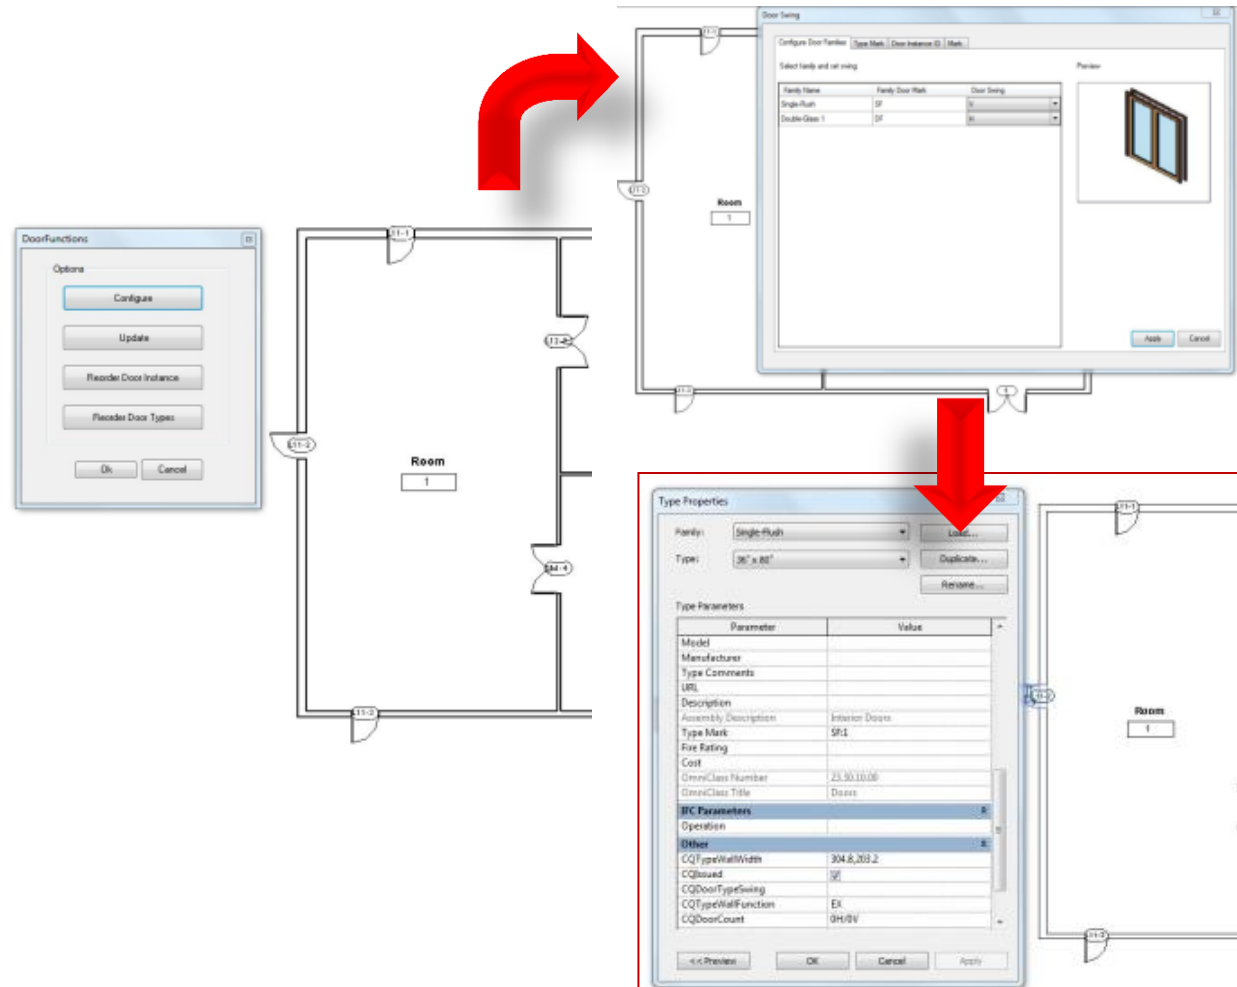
DoorFunctions

Options

Configure

Update

Reorder Door Instance

Reorder Door Types

Ok

Cancel

111-1

111-2

111-3

111-4

114-4

Room

1

Door Swing

Configure Door Families | Type Mark | Door Instance ID | Mark

Select family and set swing

| Family Name | Family Door Mark | Door Swing |
|---|---|---|
| Single-Flush | SF | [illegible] |
| Double-Glass 1 | DF | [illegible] |

Preview

Apply

Cancel

Room

1

Type Properties

Family: Single-Flush

Load...

Type: 36" x 80"

Duplicate...

Rename...

Type Parameters

| Parameter | Value |
|---|---|
| Model | |
| Manufacturer | |
| Type Comments | |
| URL | |
| Description | |
| Assembly Description | Interior Doors |
| Type Mark | SF:1 |
| Fire Rating | |
| Cost | |
| OmniClass Number | 23.30.10.00 |
| OmniClass Title | Doors |
| IFC Parameters | |
| Operation | |
| Other | |
| CQTypeWallWidth | 304.8,203.2 |
| CQIssued | ☑ |
| CQDoorTypeSwing | |
| CQTypeWallFunction | EX |
| CQDoorCount | 0H/0V |

<< Preview

OK

Cancel

Apply

Room

1